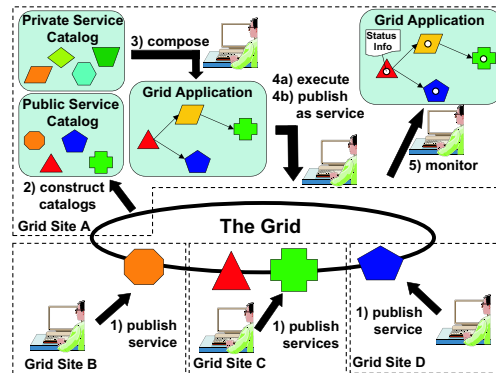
Private Service Catalog

Public Service Catalog

3) compose

Grid Application

4a) execute
4b) publish as service

Grid Application

Status Info

5) monitor

2) construct catalogs

Grid Site A

The Grid

1) publish service

Grid Site B

1) publish services

Grid Site C

1) publish service

Grid Site D